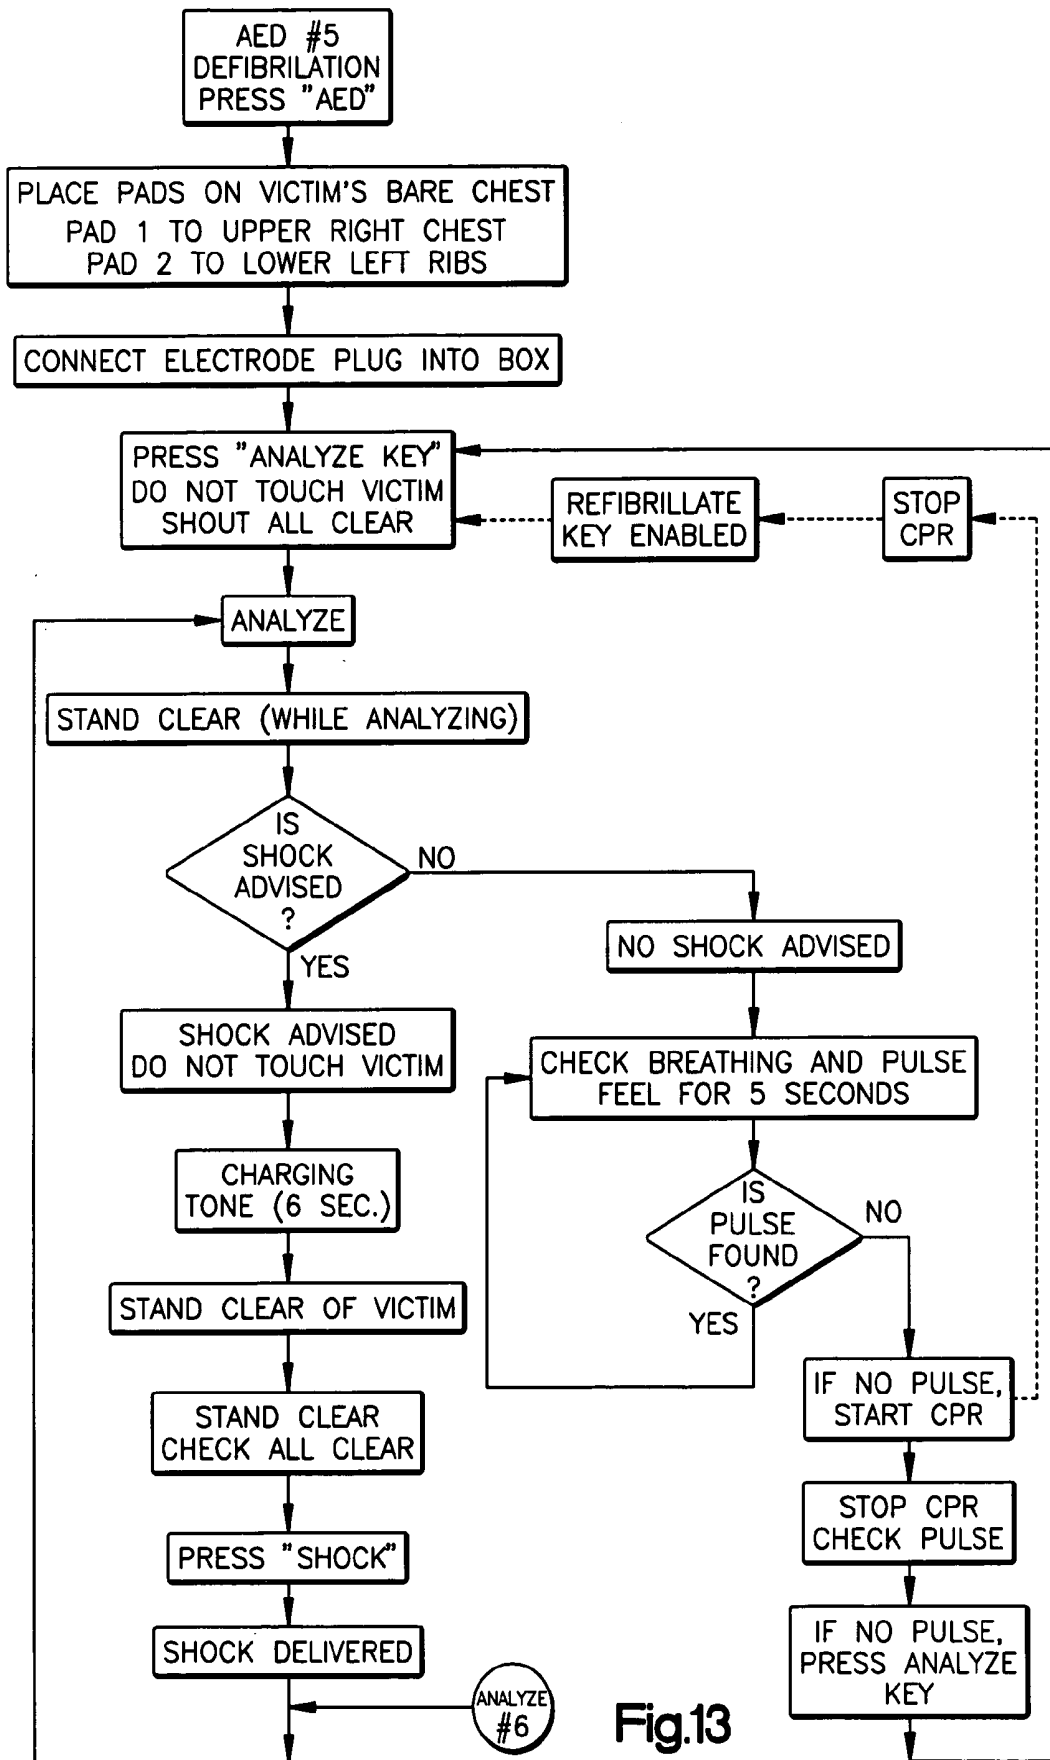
AED #5
DEFIBRILATION
PRESS "AED"

PLACE PADS ON VICTIM'S BARE CHEST
PAD 1 TO UPPER RIGHT CHEST
PAD 2 TO LOWER LEFT RIBS

CONNECT ELECTRODE PLUG INTO BOX

PRESS "ANALYZE KEY"
DO NOT TOUCH VICTIM
SHOUT ALL CLEAR

REFIBRILLATE
KEY ENABLED

STOP
CPR

ANALYZE

STAND CLEAR (WHILE ANALYZING)

IS
SHOCK
ADVISED
?

NO

YES

NO SHOCK ADVISED

SHOCK ADVISED
DO NOT TOUCH VICTIM

CHECK BREATHING AND PULSE
FEEL FOR 5 SECONDS

CHARGING
TONE (6 SEC.)

IS
PULSE
FOUND
?

NO

YES

STAND CLEAR OF VICTIM

IF NO PULSE,
START CPR

STAND CLEAR
CHECK ALL CLEAR

STOP CPR
CHECK PULSE

PRESS "SHOCK"

SHOCK DELIVERED

IF NO PULSE,
PRESS ANALYZE
KEY

ANALYZE
#6

Fig.13